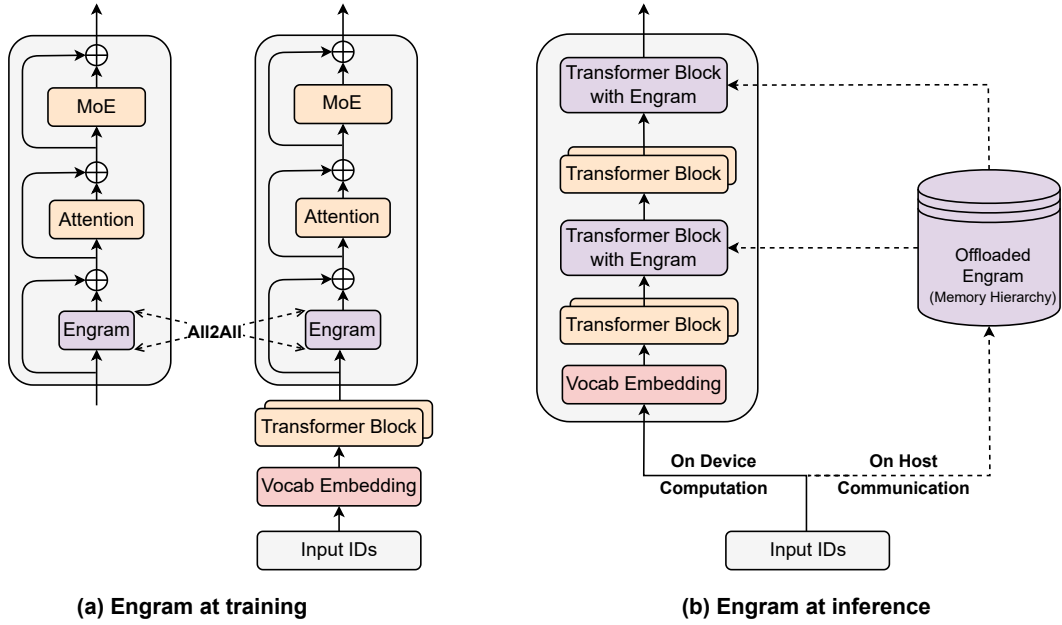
MoE

Attention

Engram

All2All

MoE

Attention

Engram

Transformer Block

Vocab Embedding

Input IDs

(a) Engram at training

Transformer Block with Engram

Transformer Block

Transformer Block with Engram

Transformer Block

Vocab Embedding

Offloaded Engram (Memory Hierarchy)

On Device Computation

On Host Communication

Input IDs

(b) Engram at inference